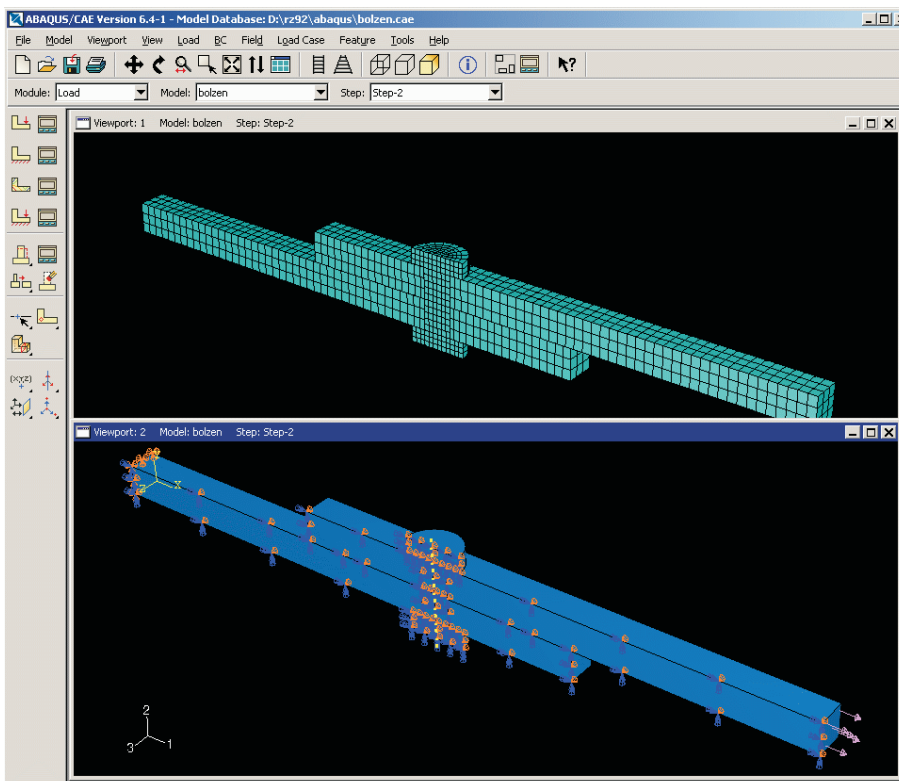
ABAQUS/CAE Version 6.4-1 - Model Database: D:\rz92\abaqus\bolzen.cae

File Model Viewport View Load BC Field Load Case Feature Tools Help

Module: Load Model: bolzen Step: Step-2

Viewport: 1 Model: bolzen Step: Step-2

Viewport: 2 Model: bolzen Step: Step-2

(X,Y,Z)

2
3 1